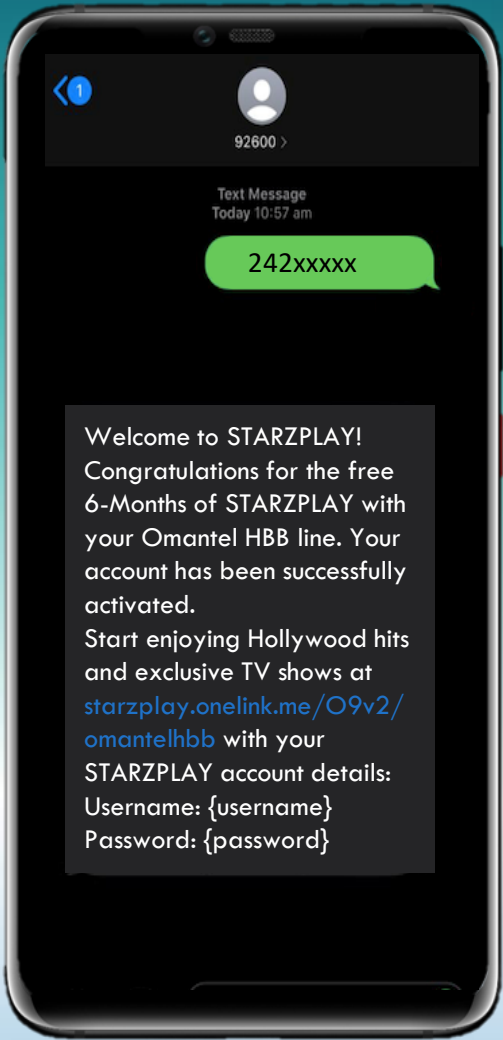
1

92600 >

Text Message
Today 10:57 am

242xxxxx

Welcome to STARZPLAY! Congratulations for the free 6-Months of STARZPLAY with your Omantel HBB line. Your account has been successfully activated.
Start enjoying Hollywood hits and exclusive TV shows at starzplay.onelink.me/O9v2/omantelhbb with your STARZPLAY account details:
Username: {username}
Password: {password}